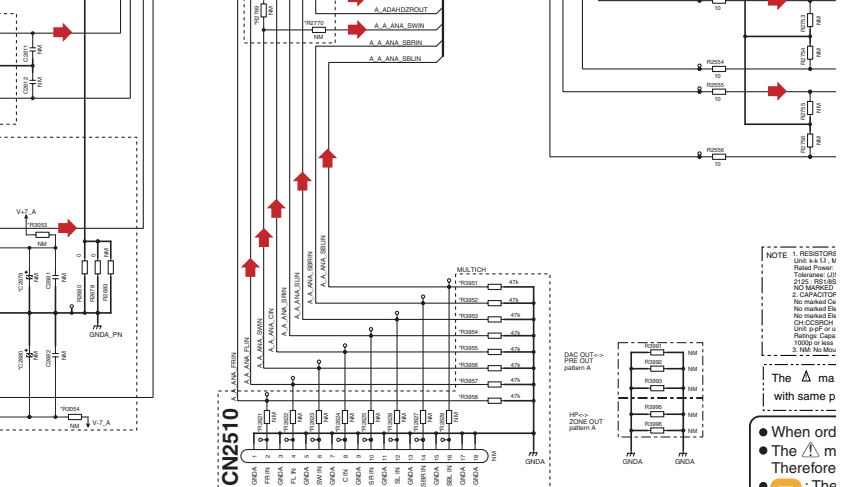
R2769
NM
A_ADAHDZROUT
*R2770
NM
A_A_ANA_SWIN
A_A_ANA_SBRIN
A_A_ANA_SBLIN
C2811
NM
C2812
NM
V+7_A
*R3053
NM
C2879
NM
C2881
NM
0
R0980
0
R0978
NM
R0983
GNDA_PN
C2880
NM
C2882
NM
*R3054
NM
V-7_A
A_A_ANA_FRIN
A_A_ANA_SWIN
A_A_ANA_CIN
A_A_ANA_SRIN
A_A_ANA_SLIN
A_A_ANA_SBRIN
A_A_ANA_SBLIN
MULTICH
*R3951 47k
*R3952 47k
*R3953 47k
*R3954 47k
*R3955 47k
*R3956 47k
*R3957 47k
*R3958 47k
*R3821 NM
*R3822 NM
*R3823 NM
*R3824 NM
*R3825 NM
*R3826 NM
*R3827 NM
*R3828 NM
CN2510
1 GNDA
2 FR IN
3 GNDA
4 FL IN
5 GNDA
6 SW IN
7 GNDA
8 C IN
9 GNDA
10 SR IN
11 GNDA
12 SL IN
13 GNDA
14 SBR IN
15 GNDA
16 SBL IN
17 GNDA
18 GNDA
NM
GNDA
DAC OUT<-> PRE OUT pattern A
R3991 NM
R3992 NM
R3993 NM
HP<-> ZONE OUT pattern A
R3995 NM
R3996 NM
GNDA
GNDA
10
R2753 NM
R2754 NM
R2554
R2555
10
R2753 NM
R2556
10
R2780 NM
NOTE 1. RESISTOR
Unit: k-k Ω , M
Rated Power:
Tolerance: (J)
2125 : RS1/8S
NO MARKED
2. CAPACITOR
No marked Ce
No marked Ele
No marked Ele
CH,CCSRCH
Unit: p-pF or u
Ratings: Capa
1000p or less
3. NM: No Mou
The ⚠ ma
with same p
● When ord
● The ⚠ m
Therefore
● : The